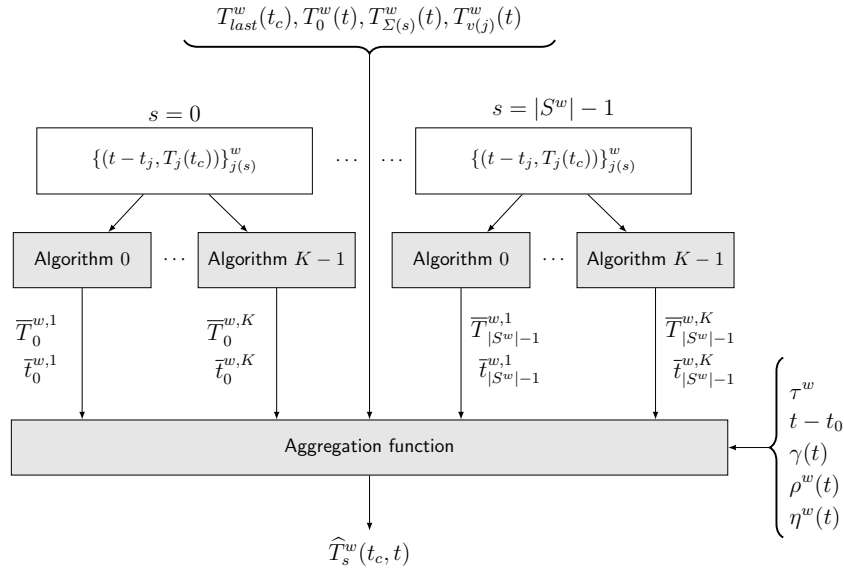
$T^w_{last}(t_c), T^w_0(t), T^w_{\Sigma(s)}(t), T^w_{v(j)}(t)$

$s = 0$

$\{(t - t_j, T_j(t_c))\}^w_{j(s)}$

$\cdots$ $\cdots$

$s = |S^w| - 1$

$\{(t - t_j, T_j(t_c))\}^w_{j(s)}$

Algorithm $0$ $\cdots$ Algorithm $K-1$

Algorithm $0$ $\cdots$ Algorithm $K-1$

$\overline{T}^{w,1}_0$
$\overline{t}^{w,1}_0$

$\overline{T}^{w,K}_0$
$\overline{t}^{w,K}_0$

$\overline{T}^{w,1}_{|S^w|-1}$
$\overline{t}^{w,1}_{|S^w|-1}$

$\overline{T}^{w,K}_{|S^w|-1}$
$\overline{t}^{w,K}_{|S^w|-1}$

Aggregation function

$\tau^w$
$t - t_0$
$\gamma(t)$
$\rho^w(t)$
$\eta^w(t)$

$\widehat{T}^w_s(t_c, t)$